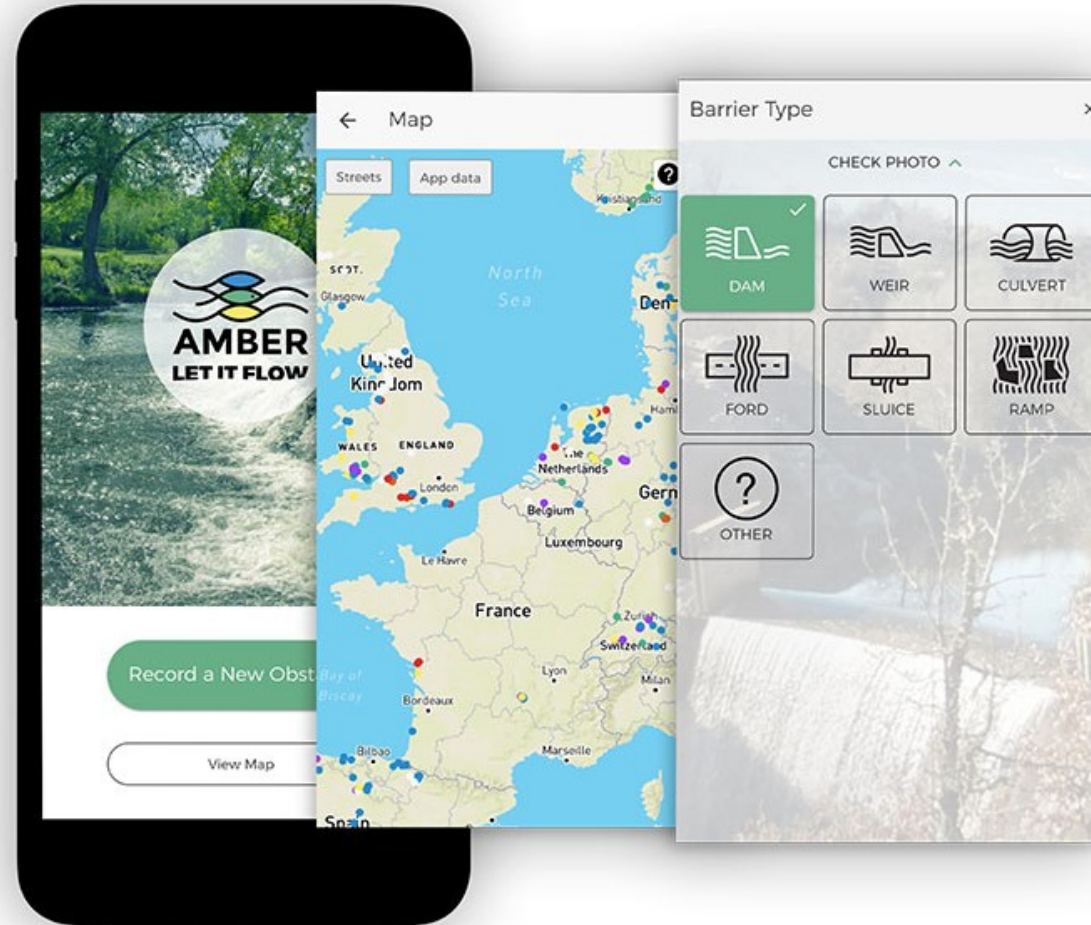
AMBER
LET IT FLOW

Record a New Obst

View Map

← Map

Streets App data

?

North Sea

SCOT.
Glasgow
United Kingdom
WALES ENGLAND
London
Netherlands
Belgium
Luxembourg
Le Havre
France
Zurich
Switzerland
Bay of Biscay
Lyon
Milan
Bordeaux
Bilbao
Marseille
Spain
Kristiansand
Den
Hami
Gern

Barrier Type ×

CHECK PHOTO ^

DAM
WEIR
CULVERT
FORD
SLUICE
RAMP
OTHER